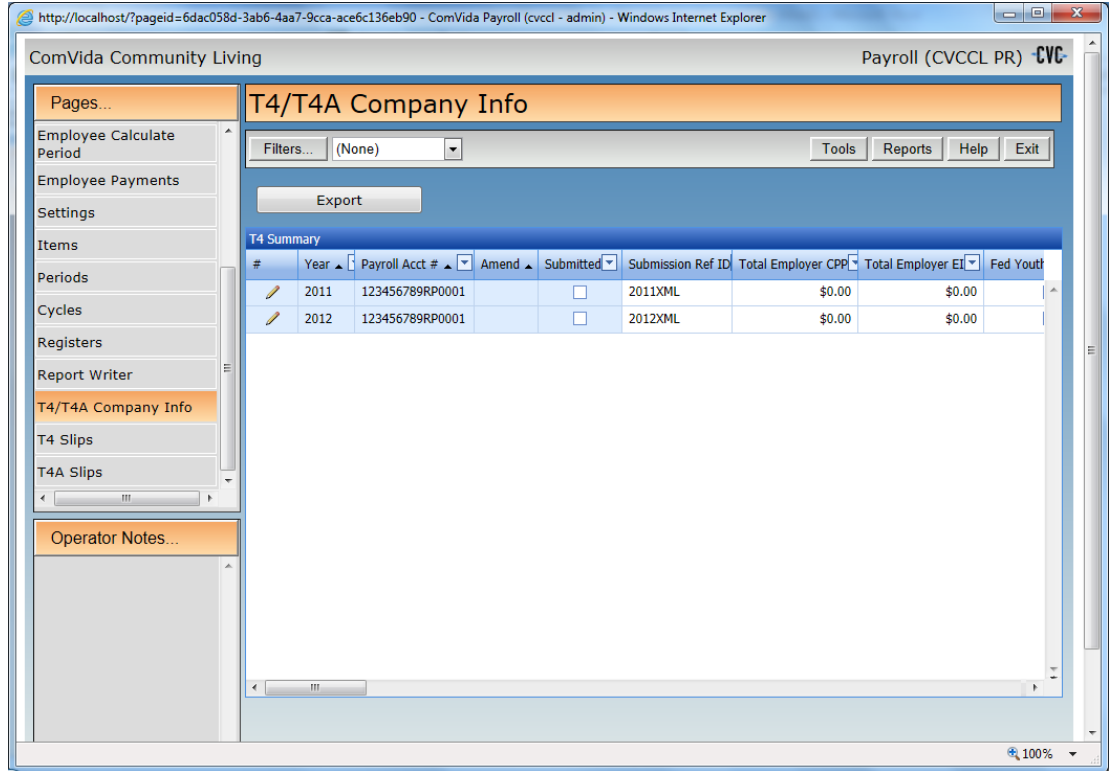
http://localhost/?pageid=6dac058d-3ab6-4aa7-9cca-ace6c136eb90 - ComVida Payroll (cvccl - admin) - Windows Internet Explorer

ComVida Community Living

Payroll (CVCCL PR) CVC

Pages...

Employee Calculate Period
Employee Payments
Settings
Items
Periods
Cycles
Registers
Report Writer
T4/T4A Company Info
T4 Slips
T4A Slips

Operator Notes...

T4/T4A Company Info

Filters... (None) Tools Reports Help Exit

Export

T4 Summary

| # | Year | Payroll Acct # | Amend | Submitted | Submission Ref ID | Total Employer CPP | Total Employer EI | Fed Youth |
|---|---|---|---|---|---|---|---|---|
| | 2011 | 123456789RP0001 | | ☐ | 2011XML | $0.00 | $0.00 | |
| | 2012 | 123456789RP0001 | | ☐ | 2012XML | $0.00 | $0.00 | |

100%